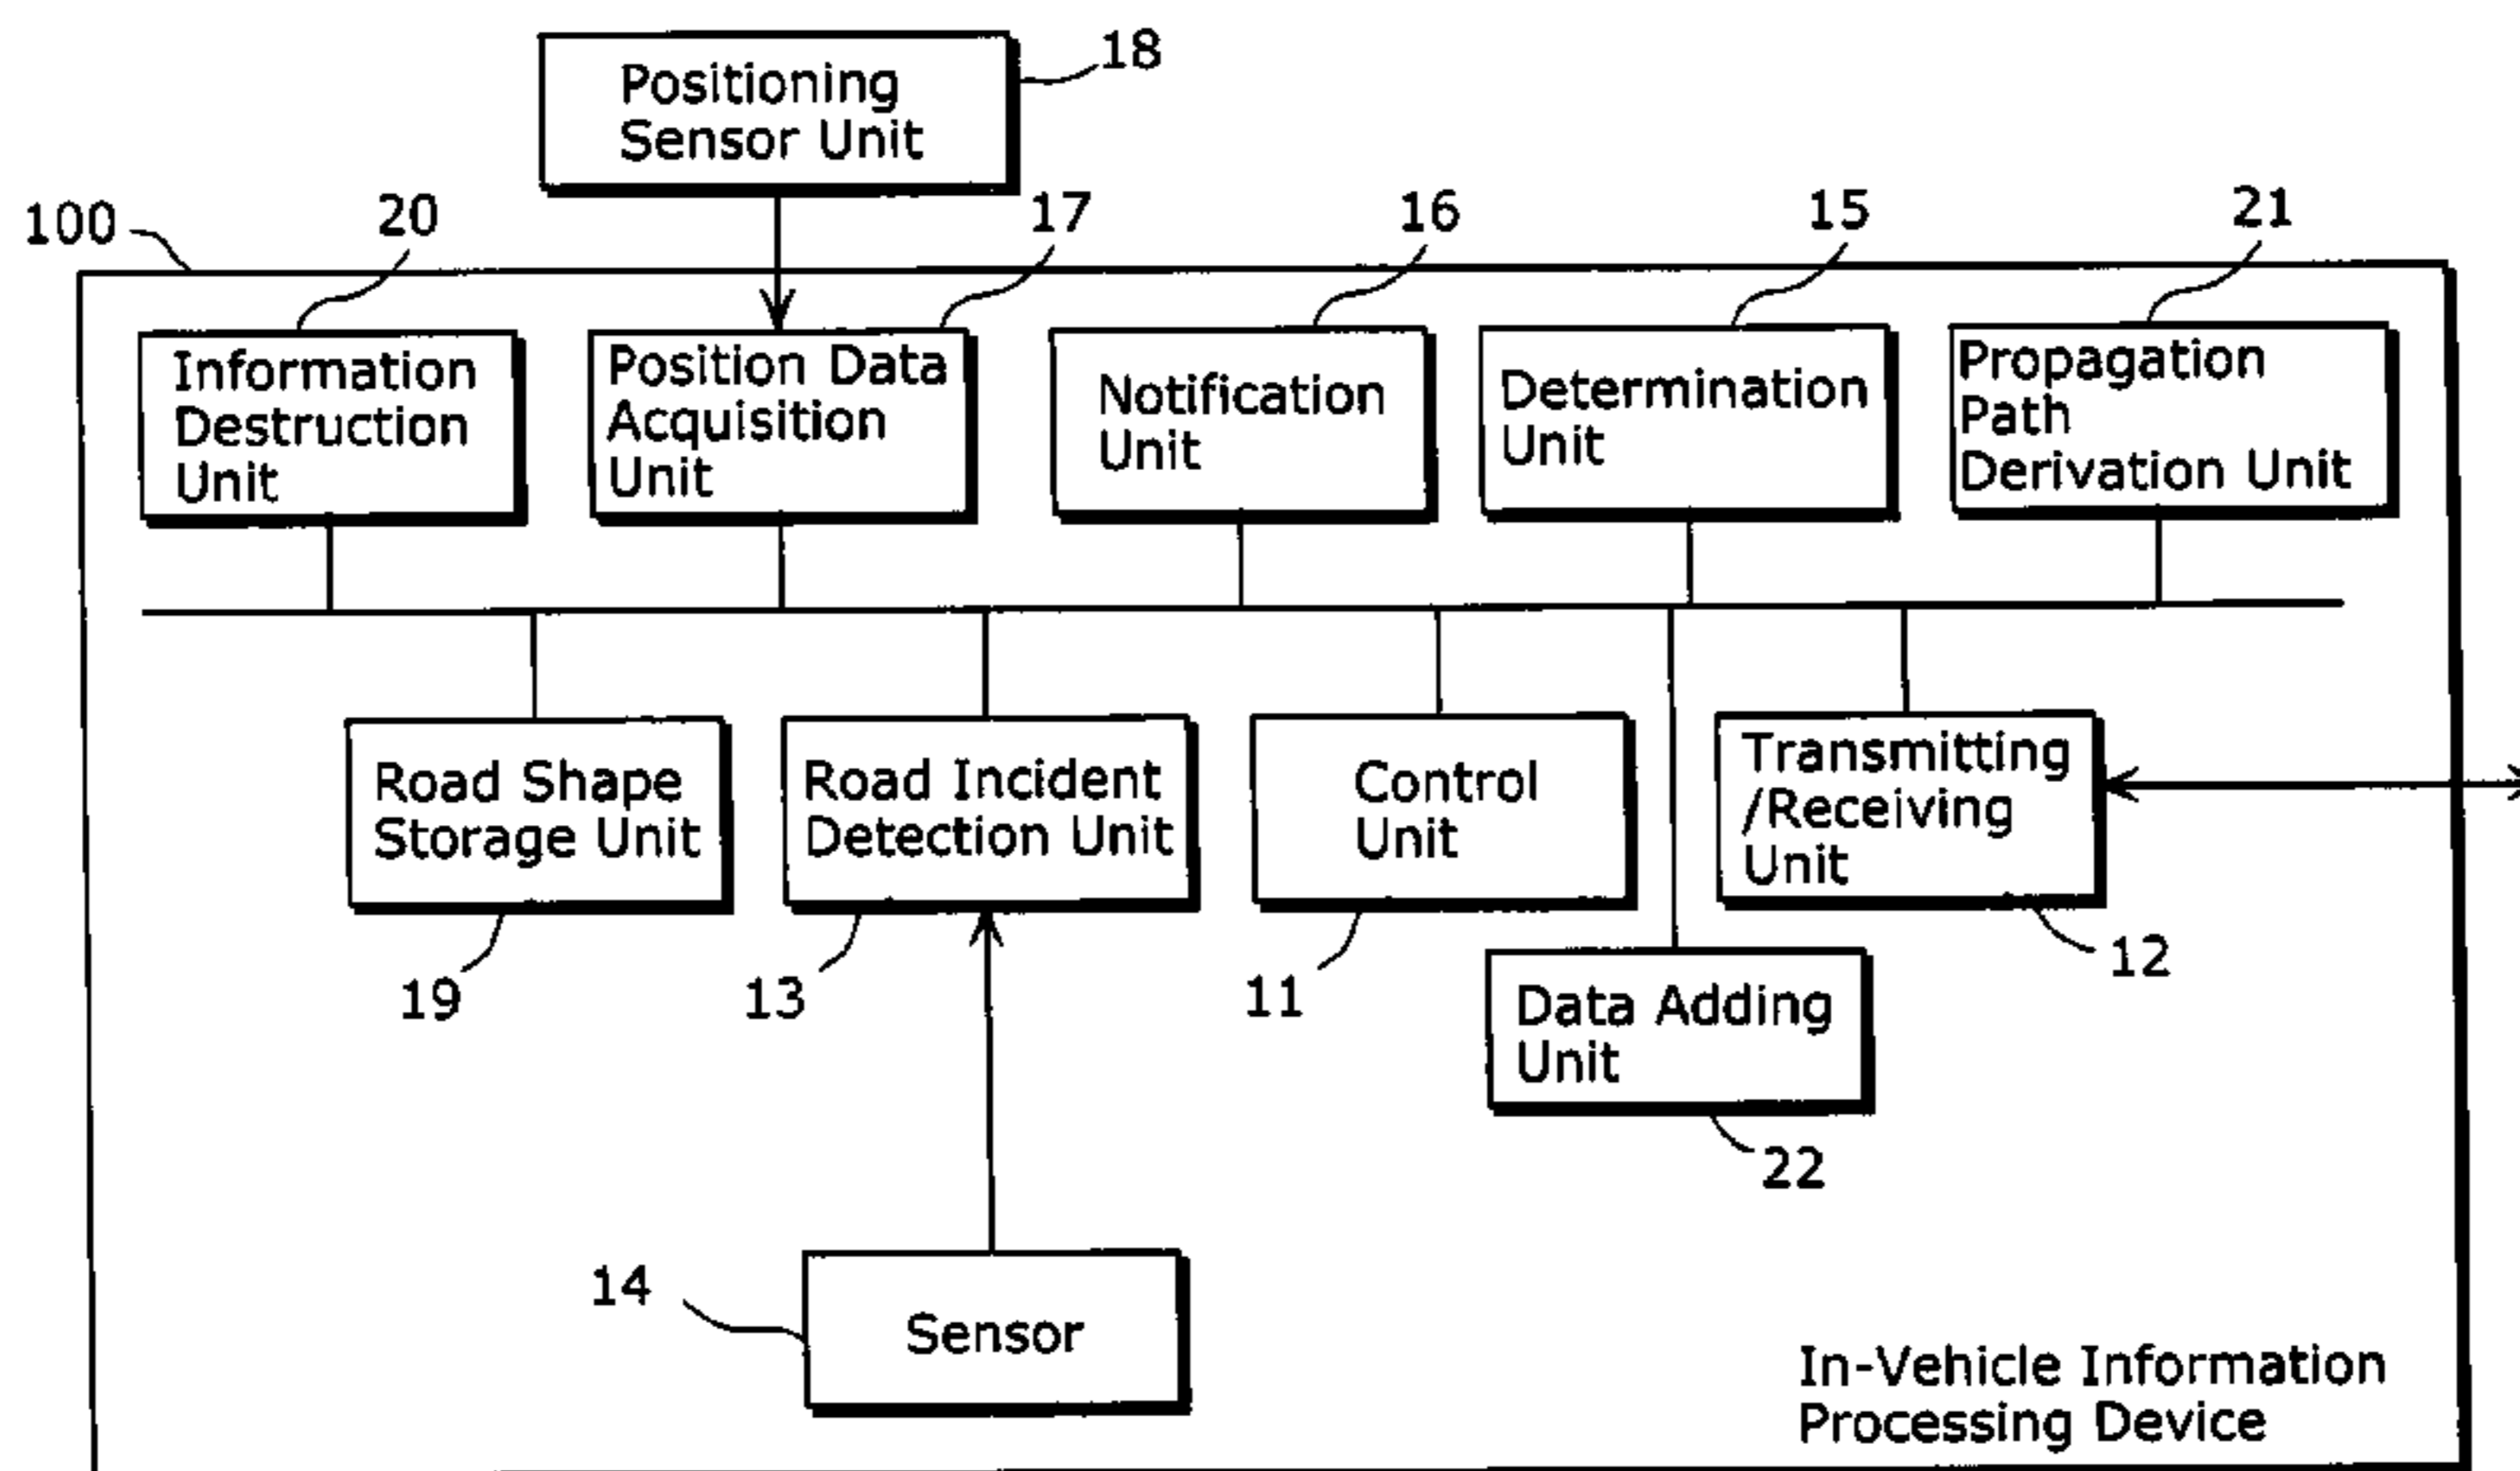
Positioning Sensor Unit
18

100
20
17
16
15
21

Information Destruction Unit

Position Data Acquisition Unit

Notification Unit

Determination Unit

Propagation Path Derivation Unit

Road Shape Storage Unit

Road Incident Detection Unit

Control Unit

Transmitting /Receiving Unit

12

19
13
11

Data Adding Unit

22

14

Sensor

In-Vehicle Information Processing Device